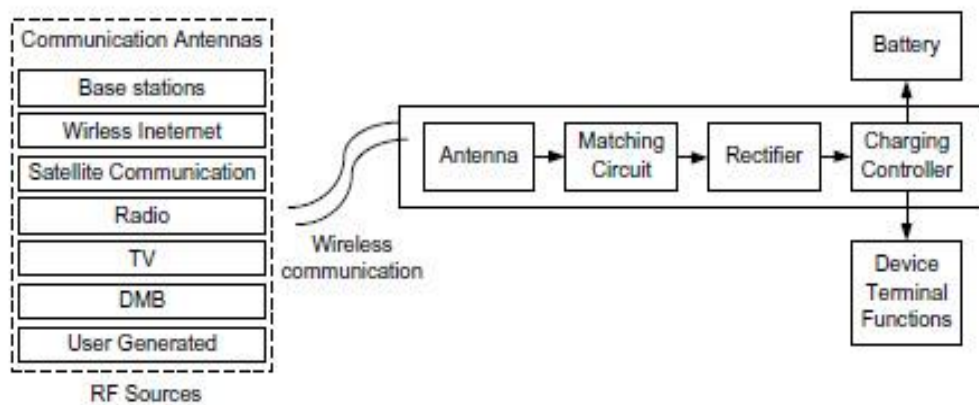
Communication Antennas

Base stations

Wirless Ineternet

Satellite Communication

Radio

TV

DMB

User Generated

RF Sources

Wireless communication

Antenna

Matching Circuit

Rectifier

Charging Controller

Battery

Device Terminal Functions